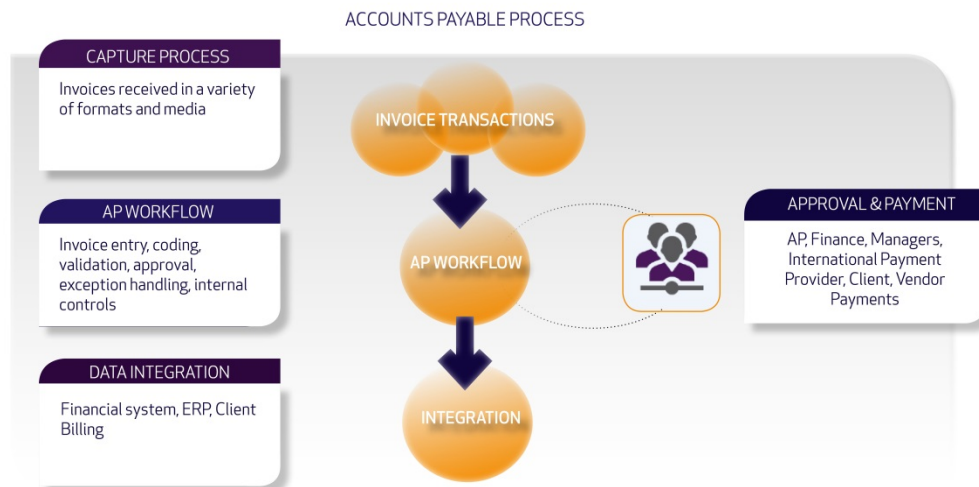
ACCOUNTS PAYABLE PROCESS

CAPTURE PROCESS

Invoices received in a variety of formats and media

AP WORKFLOW

Invoice entry, coding, validation, approval, exception handling, internal controls

DATA INTEGRATION

Financial system, ERP, Client Billing

INVOICE TRANSACTIONS

AP WORKFLOW

INTEGRATION

APPROVAL & PAYMENT

AP, Finance, Managers, International Payment Provider, Client, Vendor Payments